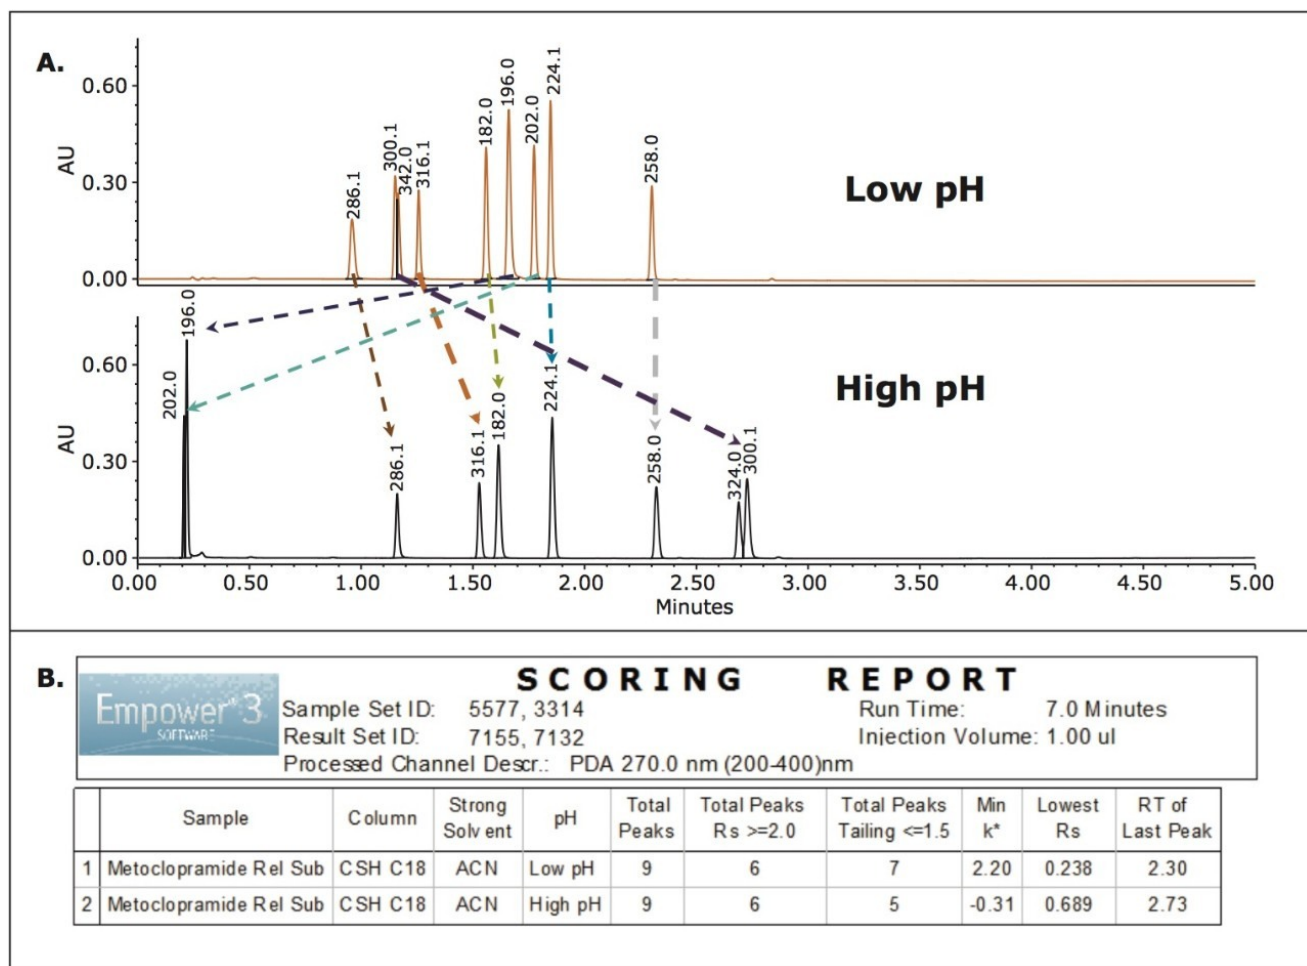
A.

0.60
0.30
0.00
AU

286.1
300.1
342.0
316.1
182.0
196.0
202.0
224.1
258.0

Low pH

0.60
0.30
0.00
AU

196.0
202.0
286.1
316.1
182.0
224.1
258.0
324.0
300.1

High pH

0.00 0.50 1.00 1.50 2.00 2.50 3.00 3.50 4.00 4.50 5.00
Minutes

B.

Empower 3 SOFTWARE

SCORING REPORT

Sample Set ID: 5577, 3314
Result Set ID: 7155, 7132
Processed Channel Descr.: PDA 270.0 nm (200-400)nm
Run Time: 7.0 Minutes
Injection Volume: 1.00 ul

| | Sample | Column | Strong Solvent | pH | Total Peaks | Total Peaks Rs >=2.0 | Total Peaks Tailing <=1.5 | Min k* | Lowest Rs | RT of Last Peak |
|---|---|---|---|---|---|---|---|---|---|---|
| 1 | Metoclopramide Rel Sub | CSH C18 | ACN | Low pH | 9 | 6 | 7 | 2.20 | 0.238 | 2.30 |
| 2 | Metoclopramide Rel Sub | CSH C18 | ACN | High pH | 9 | 6 | 5 | -0.31 | 0.689 | 2.73 |